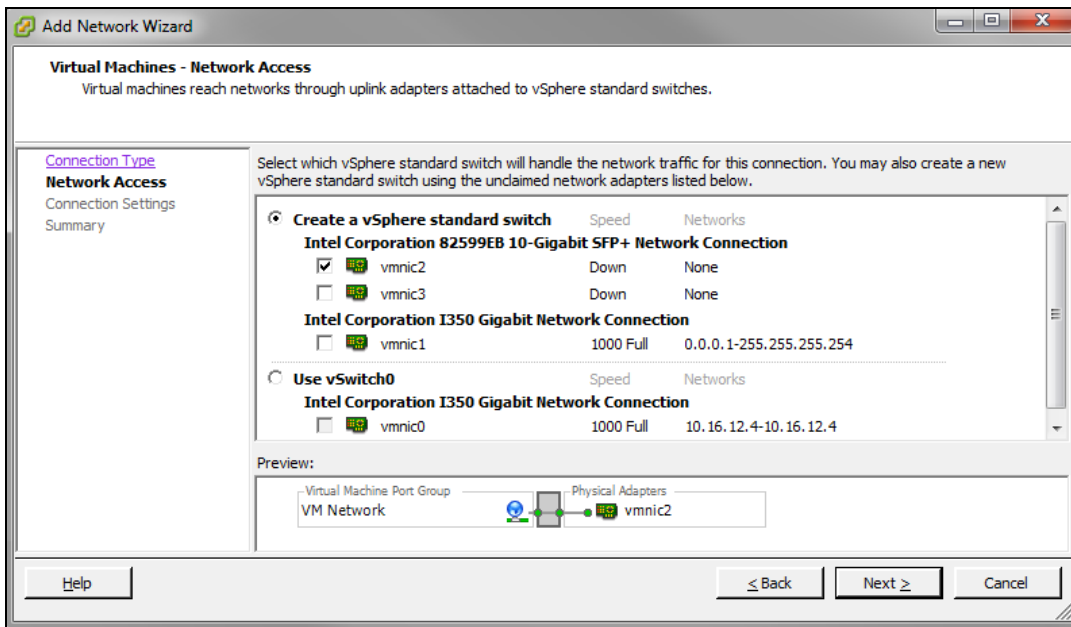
Add Network Wizard

Virtual Machines - Network Access
Virtual machines reach networks through uplink adapters attached to vSphere standard switches.

Connection Type
Network Access
Connection Settings
Summary

Select which vSphere standard switch will handle the network traffic for this connection. You may also create a new vSphere standard switch using the unclaimed network adapters listed below.

| | Speed | Networks |
|---|---|---|
| Create a vSphere standard switch | Speed | Networks |
| Intel Corporation 82599EB 10-Gigabit SFP+ Network Connection | | |
| vmnic2 | Down | None |
| vmnic3 | Down | None |
| Intel Corporation I350 Gigabit Network Connection | | |
| vmnic1 | 1000 Full | 0.0.0.1-255.255.255.254 |
| Use vSwitch0 | Speed | Networks |
| Intel Corporation I350 Gigabit Network Connection | | |
| vmnic0 | 1000 Full | 10.16.12.4-10.16.12.4 |

Preview:
Virtual Machine Port Group
VM Network
Physical Adapters
vmnic2

Help
< Back
Next >
Cancel